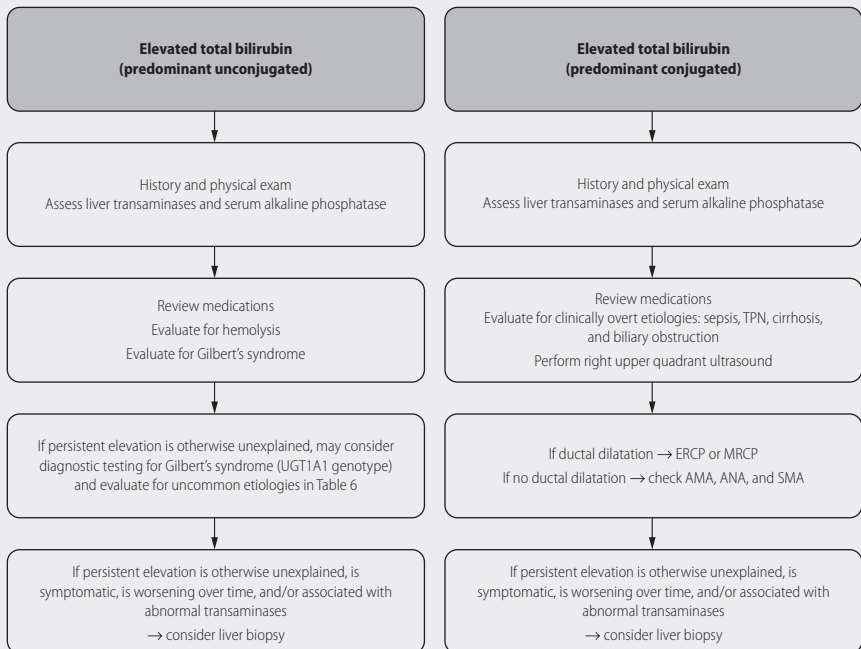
**Elevated total bilirubin (predominant unconjugated)**

History and physical exam
Assess liver transaminases and serum alkaline phosphatase

Review medications
Evaluate for hemolysis
Evaluate for Gilbert's syndrome

If persistent elevation is otherwise unexplained, may consider diagnostic testing for Gilbert's syndrome (UGT1A1 genotype) and evaluate for uncommon etiologies in Table 6

If persistent elevation is otherwise unexplained, is symptomatic, is worsening over time, and/or associated with abnormal transaminases
→ consider liver biopsy

**Elevated total bilirubin (predominant conjugated)**

History and physical exam
Assess liver transaminases and serum alkaline phosphatase

Review medications
Evaluate for clinically overt etiologies: sepsis, TPN, cirrhosis, and biliary obstruction
Perform right upper quadrant ultrasound

If ductal dilatation → ERCP or MRCP
If no ductal dilatation → check AMA, ANA, and SMA

If persistent elevation is otherwise unexplained, is symptomatic, is worsening over time, and/or associated with abnormal transaminases
→ consider liver biopsy